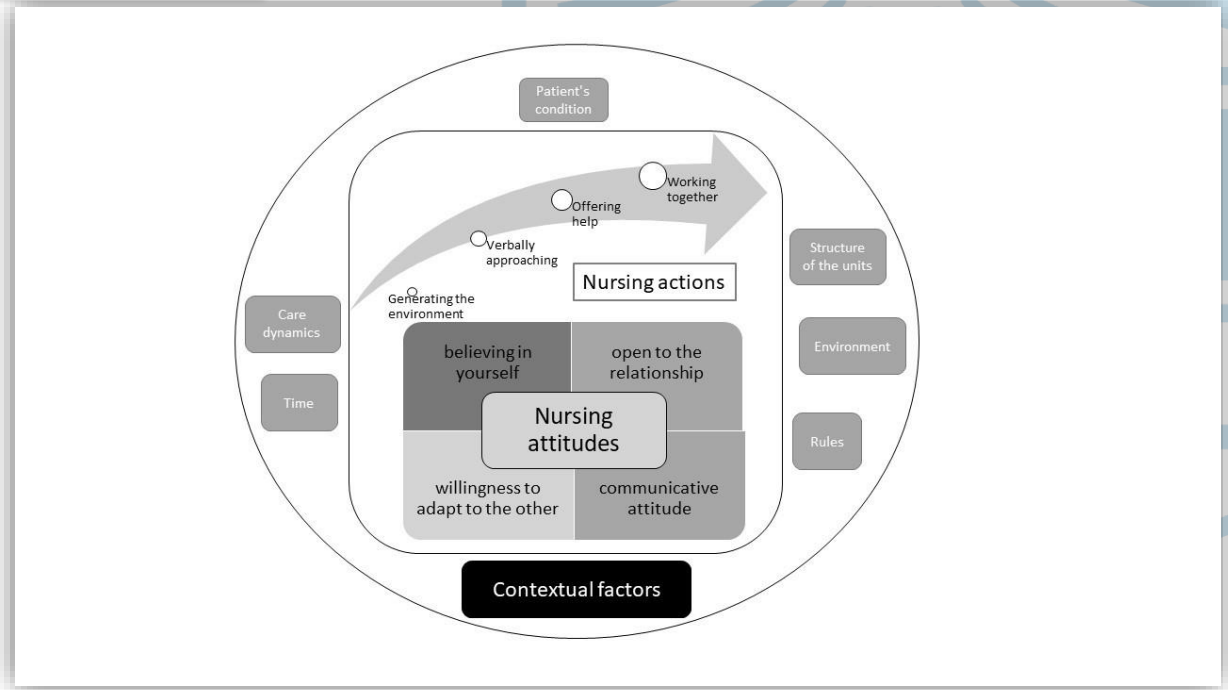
Patient's condition

Working together

Offering help

Verbally approaching

Generating the environment

Nursing actions

Structure of the units

Care dynamics

Environment

Time

Rules

believing in yourself

open to the relationship

Nursing attitudes

willingness to adapt to the other

communicative attitude

Contextual factors